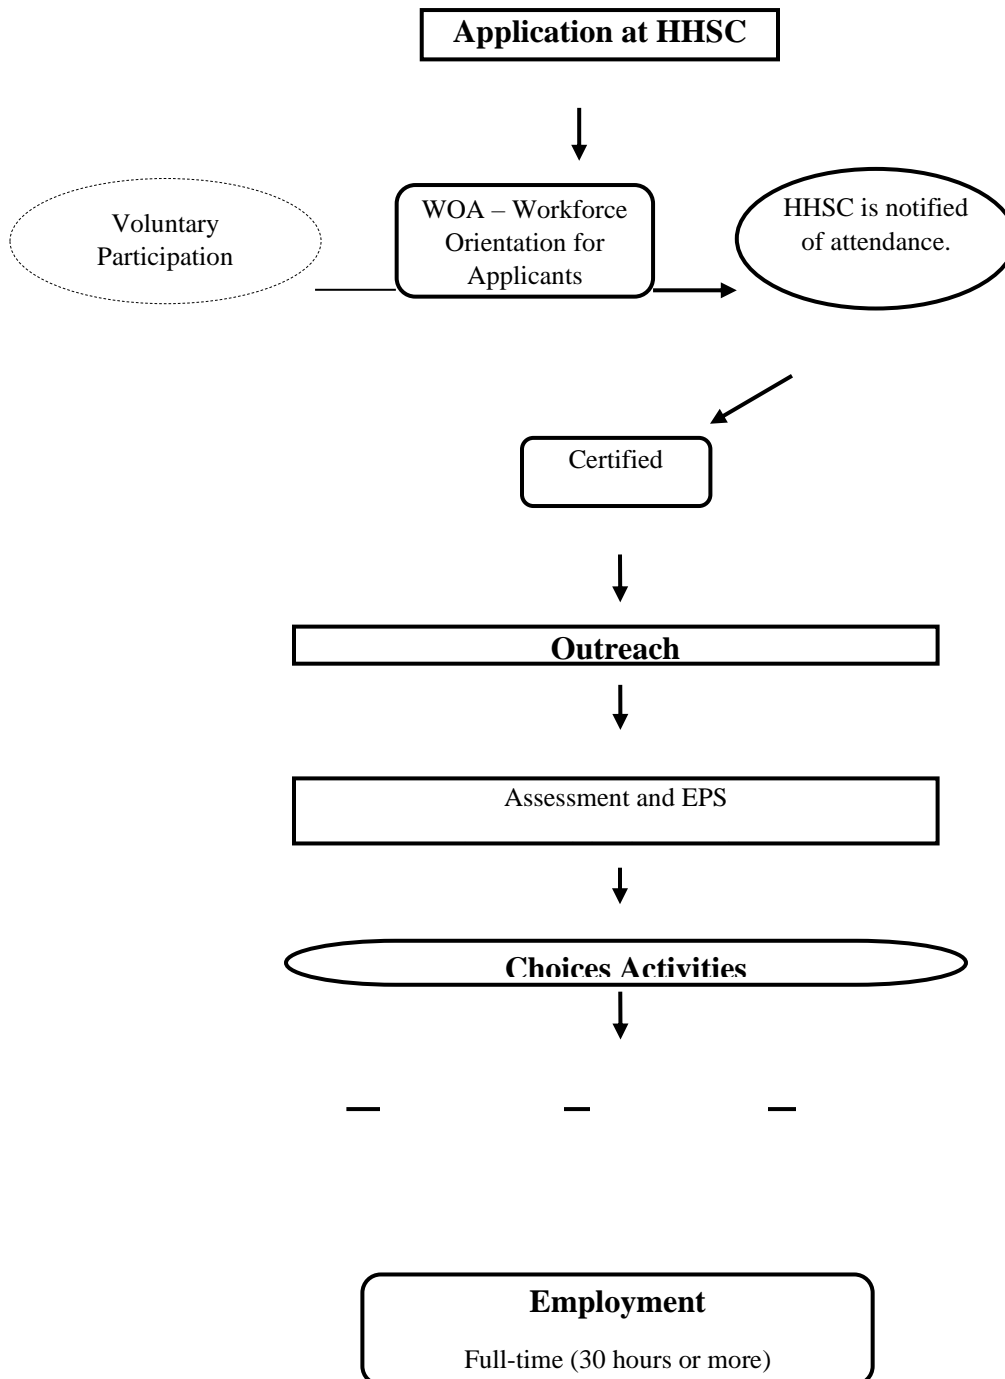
Application at HHSC

Voluntary Participation

WOA – Workforce Orientation for Applicants

HHSC is notified of attendance.

Certified

Outreach

Assessment and EPS

Choices Activities

Employment

Full-time (30 hours or more)